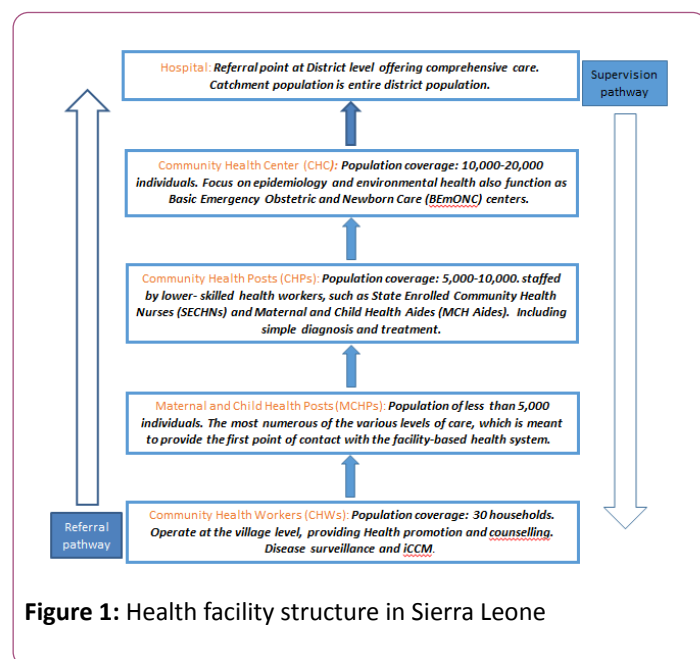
Hospital: Referral point at District level offering comprehensive care. Catchment population is entire district population.

Supervision pathway

Community Health Center (CHC): Population coverage: 10,000-20,000 individuals. Focus on epidemiology and environmental health also function as Basic Emergency Obstetric and Newborn Care (BEmONC) centers.

Community Health Posts (CHPs): Population coverage: 5,000-10,000. staffed by lower- skilled health workers, such as State Enrolled Community Health Nurses (SECHNs) and Maternal and Child Health Aides (MCH Aides). Including simple diagnosis and treatment.

Maternal and Child Health Posts (MCHPs): Population of less than 5,000 individuals. The most numerous of the various levels of care, which is meant to provide the first point of contact with the facility-based health system.

Referral pathway

Community Health Workers (CHWs): Population coverage: 30 households. Operate at the village level, providing Health promotion and counselling. Disease surveillance and iCCM.

Figure 1: Health facility structure in Sierra Leone